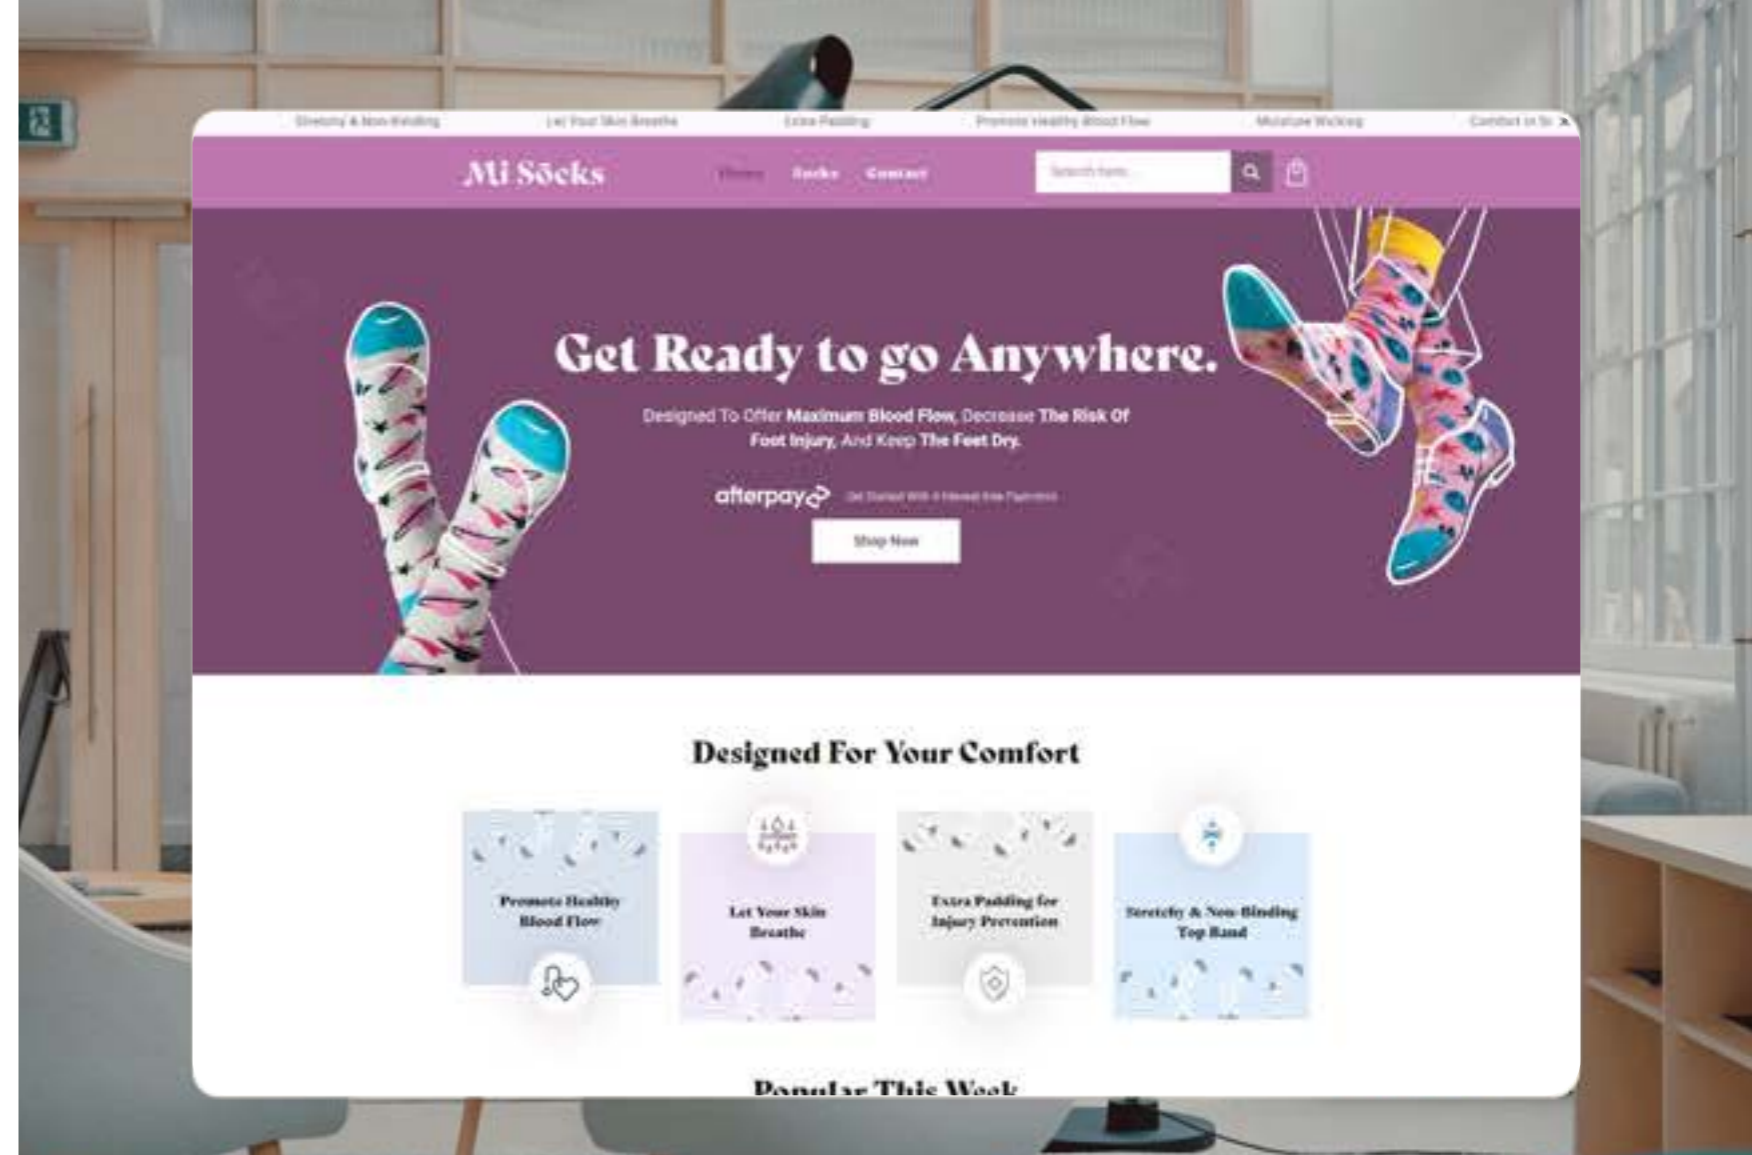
Stretchy & Non-Binding Let Your Skin Breathe Extra Padding Promote Healthy Blood Flow Moisture Wicking Contact Us To

Mi Söcks Home Socks Contact Search here...

Get Ready to go Anywhere.

Designed To Offer Maximum Blood Flow, Decrease The Risk Of Foot Injury, And Keep The Feet Dry.

afterpay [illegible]

Shop Now

Designed For Your Comfort

Promote Healthy Blood Flow

Let Your Skin Breathe

Extra Padding for Injury Prevention

Stretchy & Non-Binding Top Band

Popular This Week